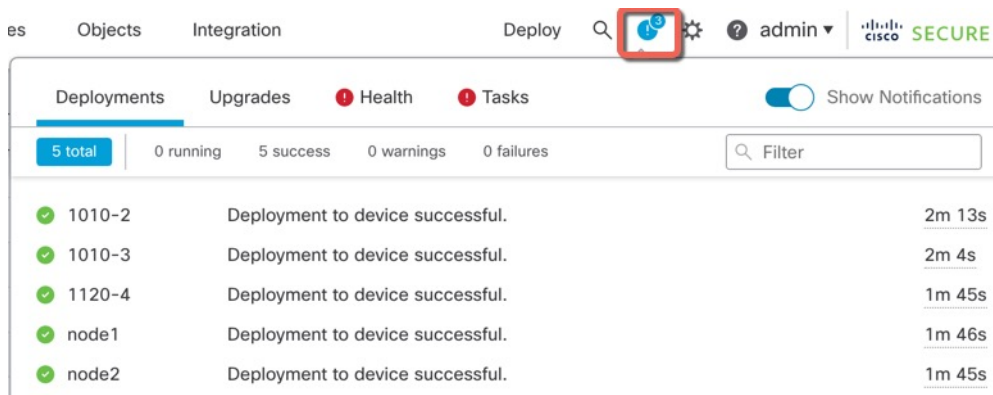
es Objects Integration Deploy 3 admin ▾ cisco SECURE

Deployments Upgrades Health Tasks Show Notifications

5 total 0 running 5 success 0 warnings 0 failures Filter

| | | |
|---|---|---|
| 1010-2 | Deployment to device successful. | 2m 13s |
| 1010-3 | Deployment to device successful. | 2m 4s |
| 1120-4 | Deployment to device successful. | 1m 45s |
| node1 | Deployment to device successful. | 1m 46s |
| node2 | Deployment to device successful. | 1m 45s |